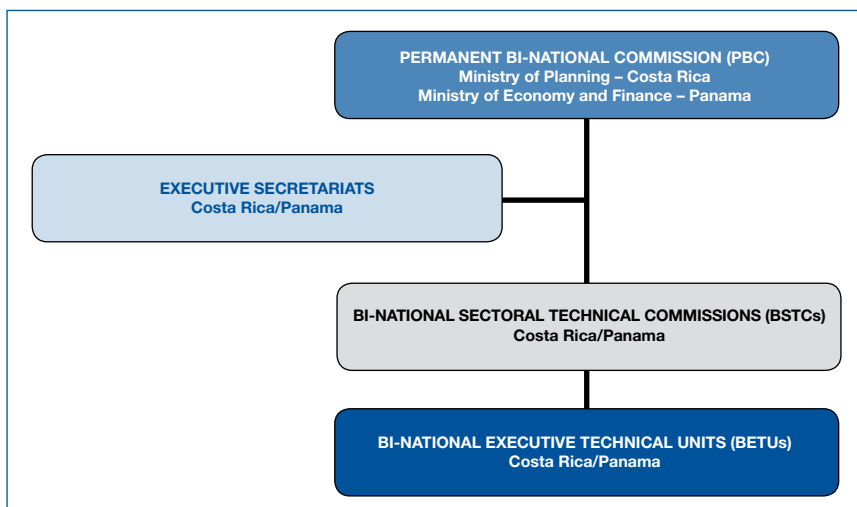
PERMANENT BI-NATIONAL COMMISSION (PBC)
Ministry of Planning – Costa Rica
Ministry of Economy and Finance – Panama

EXECUTIVE SECRETARIATS
Costa Rica/Panama

BI-NATIONAL SECTORAL TECHNICAL COMMISSIONS (BSTCs)
Costa Rica/Panama

BI-NATIONAL EXECUTIVE TECHNICAL UNITS (BETUs)
Costa Rica/Panama